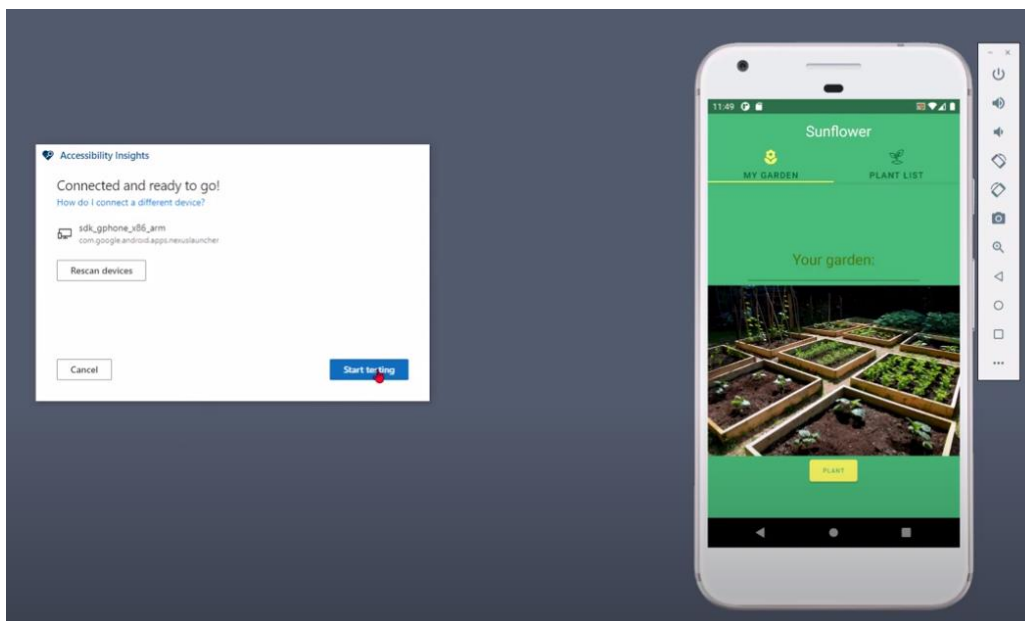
Accessibility Insights

Connected and ready to go!

How do I connect a different device?

sdk_gphone_x86_arm
com.google.android.apps.nexuslauncher

Rescan devices

Cancel

Start testing

11:49

Sunflower

MY GARDEN

PLANT LIST

Your garden:

PLANT